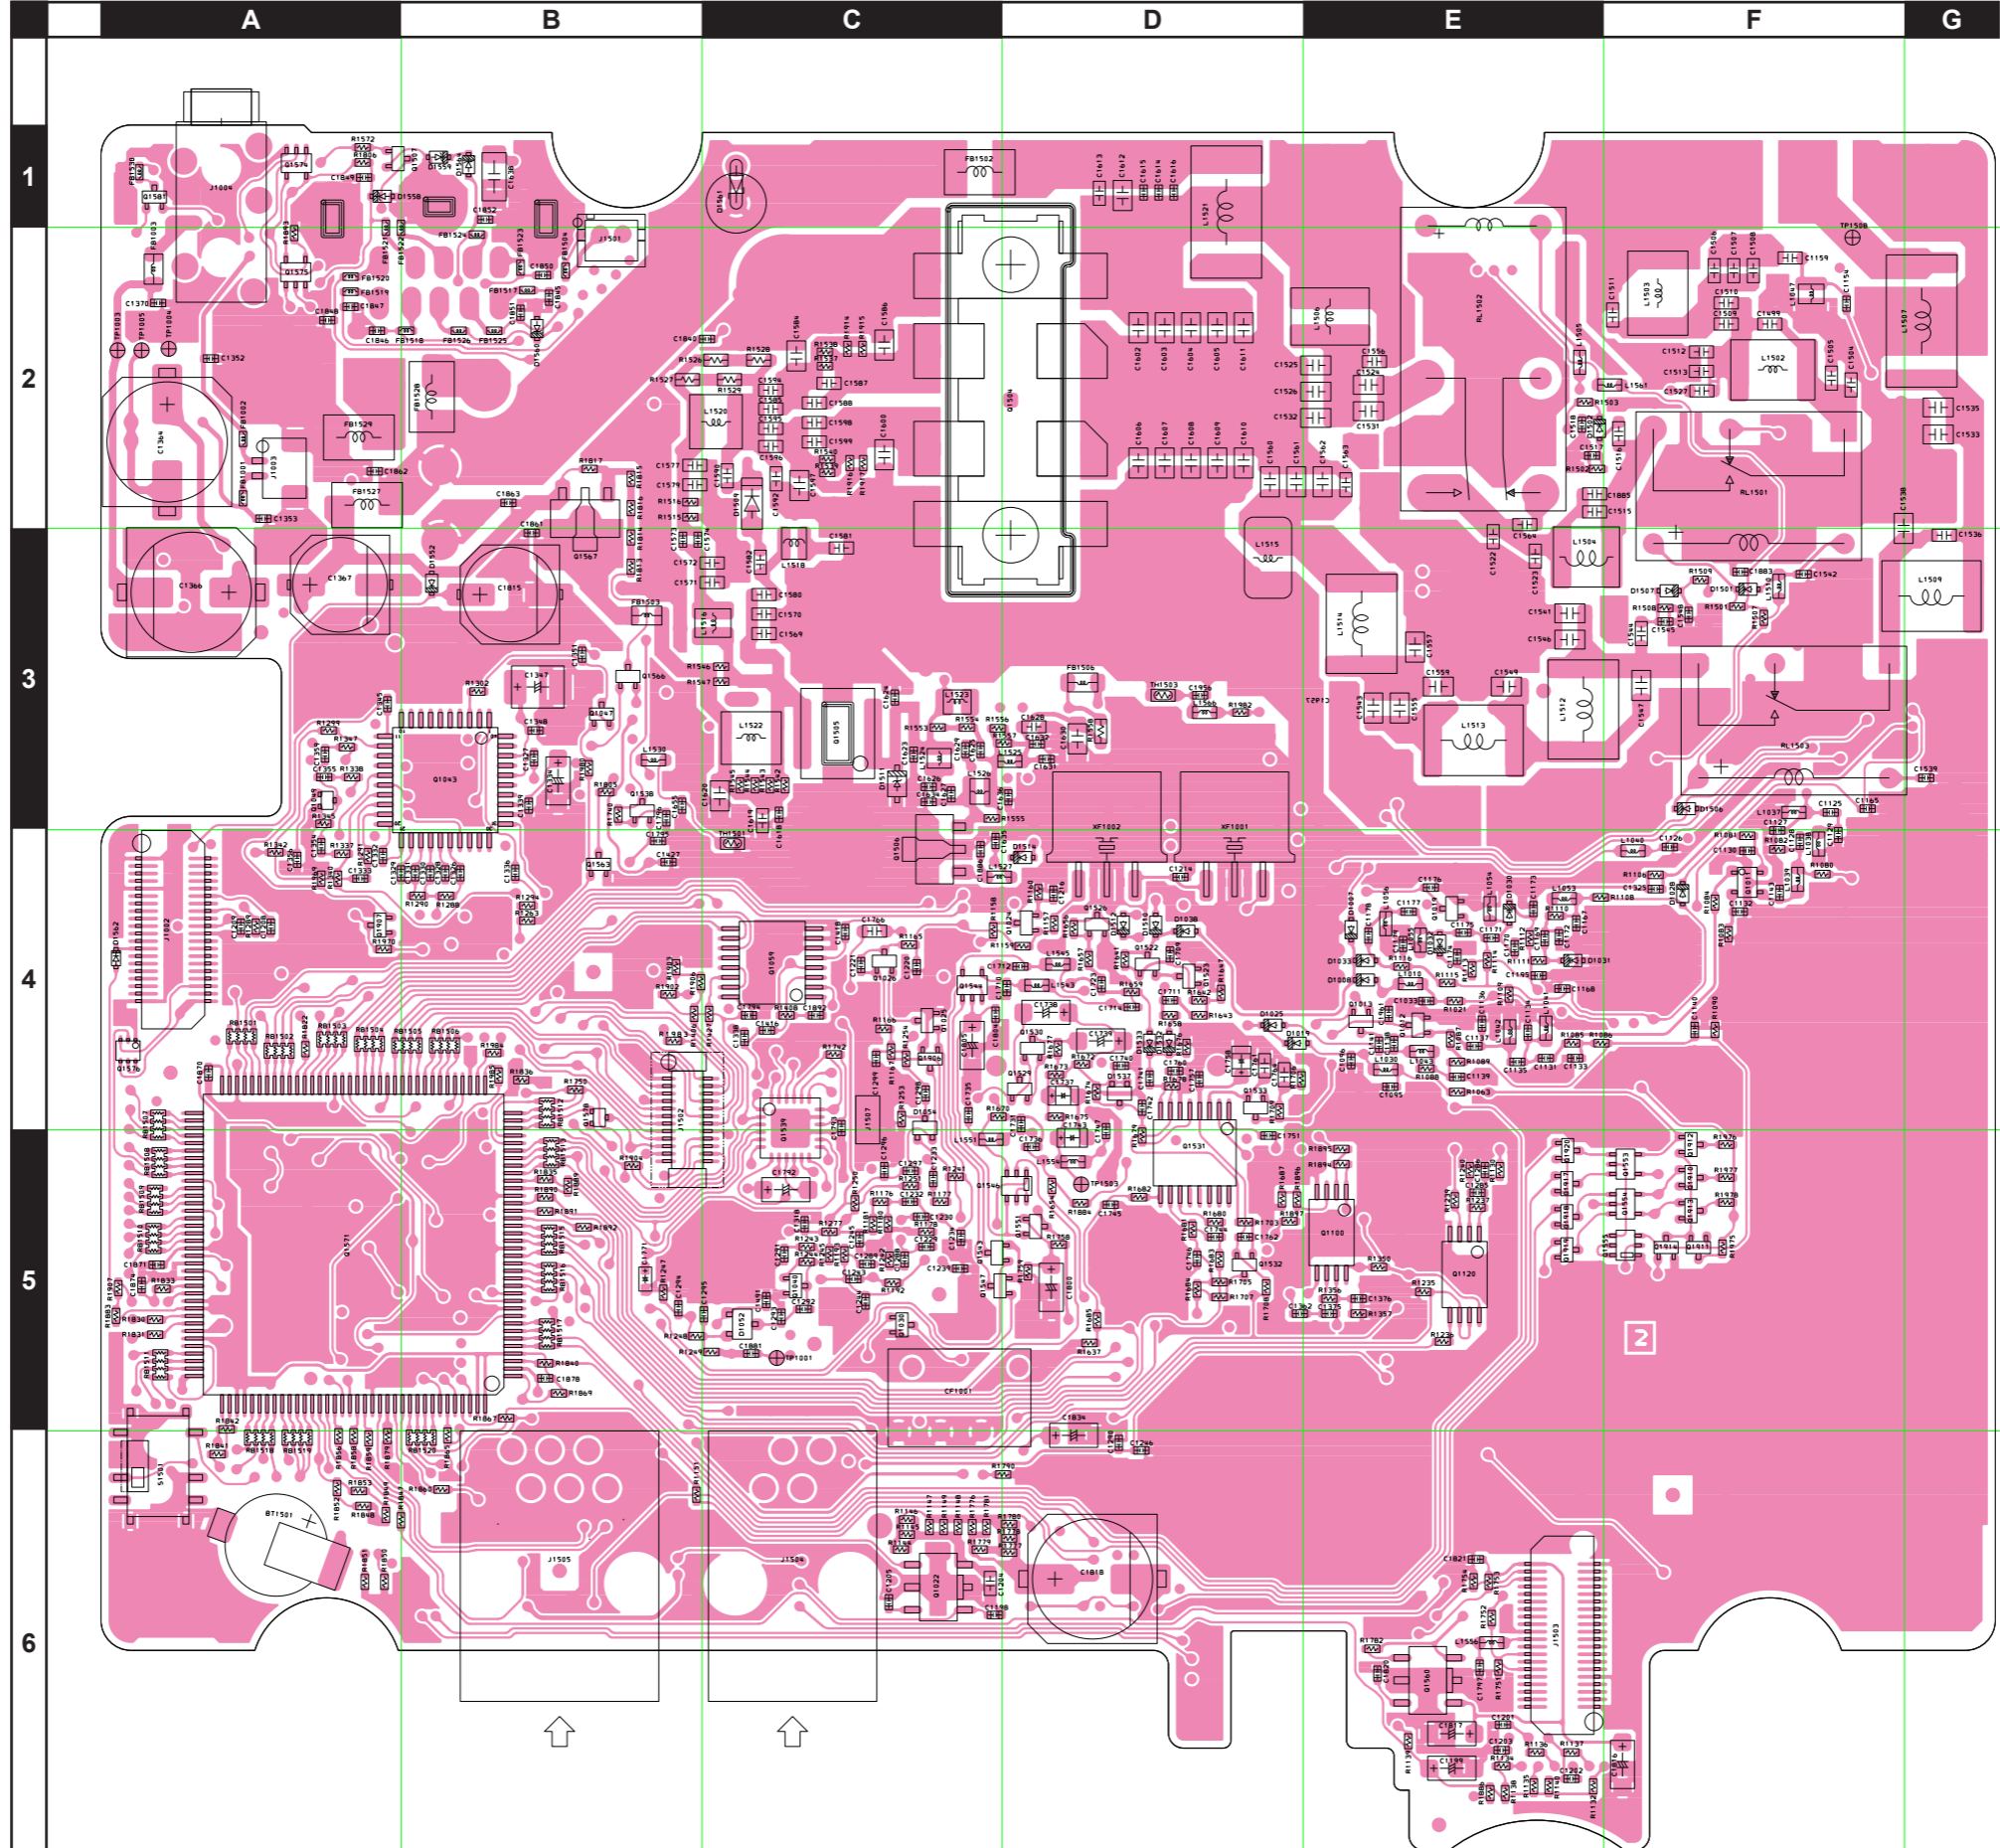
A B C D E F G

1 2 3 4 5 6

J1004 Q1574 Q1575 C1849 D1558 D1557 D1555 C1852 FB1524 FB1522 FB1523 FB1521 J1501 C1850 FB1520 FB1519 FB1517 C1848 C1847 C1846 FB1518 FB1526 FB1525 C1851 C1370 C1352 C1364 J1003 FB1529 FB1528 FB1527 C1862 C1353 C1863 C1861 Q1567 R1817 C1366 C1367 C1815 D1552 D1561 FB1502 L1521 L1520 Q1504 L1506 RL1502 L1503 L1502 L1507 TP1508 C1159 C1535 C1533 RL1501 C1536 L1504 L1509 L1515 L1514 L1513 L1512 L1516 L1518 L1522 L1523 Q1505 FB1503 FB1506 TH1503 RL1503 XF1002 XF1001 C1539 Q1043 Q1059 Q1539 J1502 J1507 Q1571 Q1531 Q1100 Q1120 CF1001 J1505 J1506 BT1501 S1501 C1818 Q1022 TP1001 TP1503 J1503 Q1560 D1052 C1834 C1792 Q1506 TH1501 L1530 C1347 C1348 D1562 J1002 R1302 R1299 C1125 C1165 L1037 L1040 L1053 Q1546 Q1551 Q1532 R1235 R1977 R1978 R1970 R1782 C1821 C1556

2